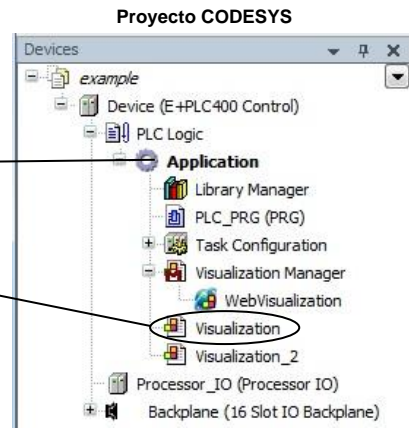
Proyecto CODESYS

Devices

example
Device (E+PLC400 Control)
PLC Logic
Application
Library Manager
PLC_PRG (PRG)
Task Configuration
Visualization Manager
WebVisualization
Visualization
Visualization_2
Processor_IO (Processor IO)
Backplane (16 Slot IO Backplane)